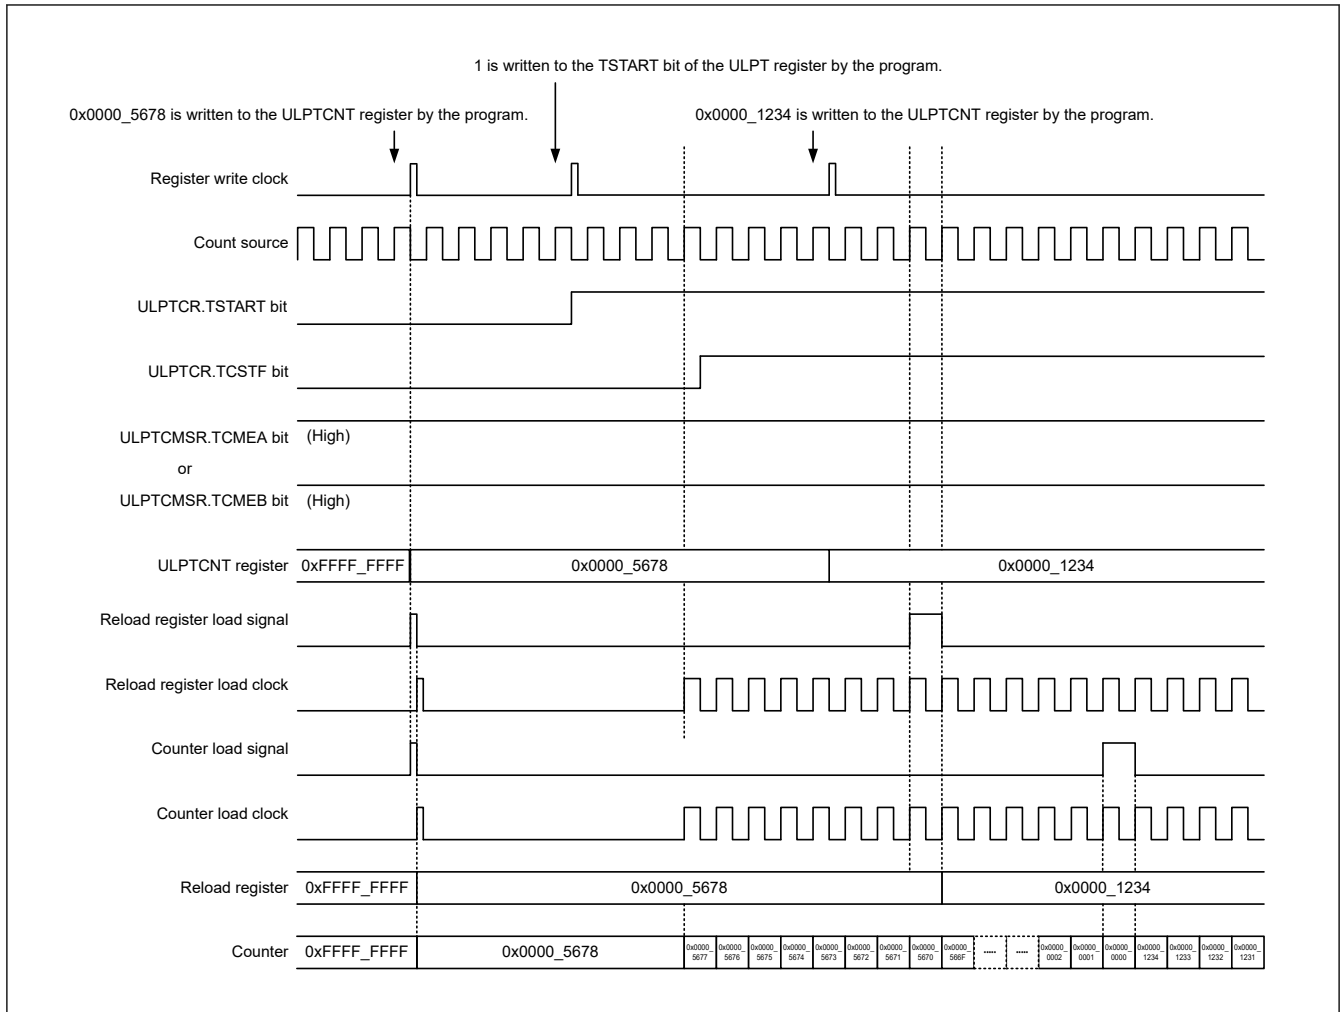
1 is written to the TSTART bit of the ULPT register by the program.

0x0000_5678 is written to the ULPTCNT register by the program.

0x0000_1234 is written to the ULPTCNT register by the program.

Register write clock

Count source

ULPTCR.TSTART bit

ULPTCR.TCSTF bit

ULPTCMSR.TCMEA bit (High)

or

ULPTCMSR.TCMEB bit (High)

ULPTCNT register 0xFFFF_FFFF 0x0000_5678 0x0000_1234

Reload register load signal

Reload register load clock

Counter load signal

Counter load clock

Reload register 0xFFFF_FFFF 0x0000_5678 0x0000_1234

Counter 0xFFFF_FFFF 0x0000_5678 0x0000_5677 0x0000_5676 0x0000_5675 0x0000_5674 0x0000_5673 0x0000_5672 0x0000_5671 0x0000_5670 0x0000_566F ..... ..... 0x0000_0002 0x0000_0001 0x0000_0000 0x0000_1234 0x0000_1233 0x0000_1232 0x0000_1231